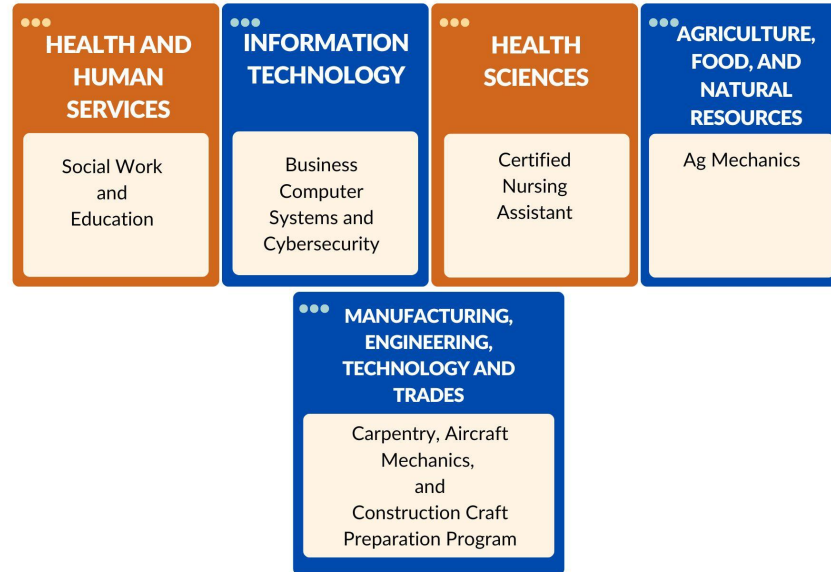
HEALTH AND HUMAN SERVICES

Social Work and Education

INFORMATION TECHNOLOGY

Business Computer Systems and Cybersecurity

HEALTH SCIENCES

Certified Nursing Assistant

AGRICULTURE, FOOD, AND NATURAL RESOURCES

Ag Mechanics

MANUFACTURING, ENGINEERING, TECHNOLOGY AND TRADES

Carpentry, Aircraft Mechanics, and Construction Craft Preparation Program